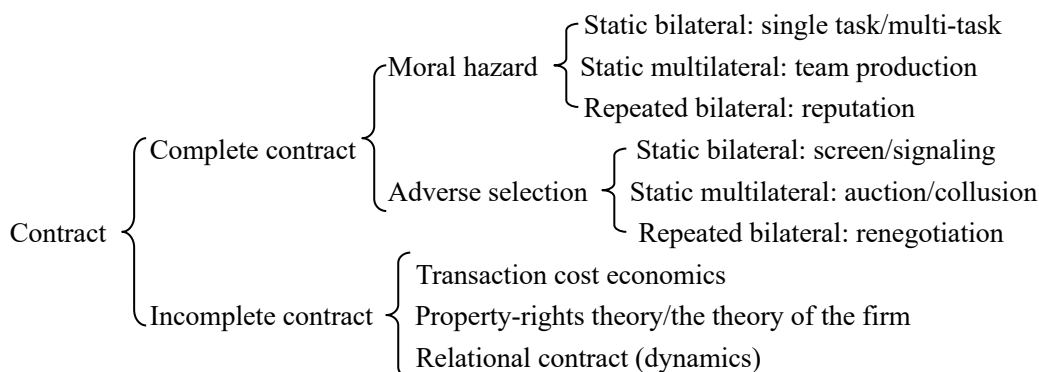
Contract

Complete contract

Moral hazard

Static bilateral: single task/multi-task

Static multilateral: team production

Repeated bilateral: reputation

Adverse selection

Static bilateral: screen/signaling

Static multilateral: auction/collusion

Repeated bilateral: renegotiation

Incomplete contract

Transaction cost economics

Property-rights theory/the theory of the firm

Relational contract (dynamics)